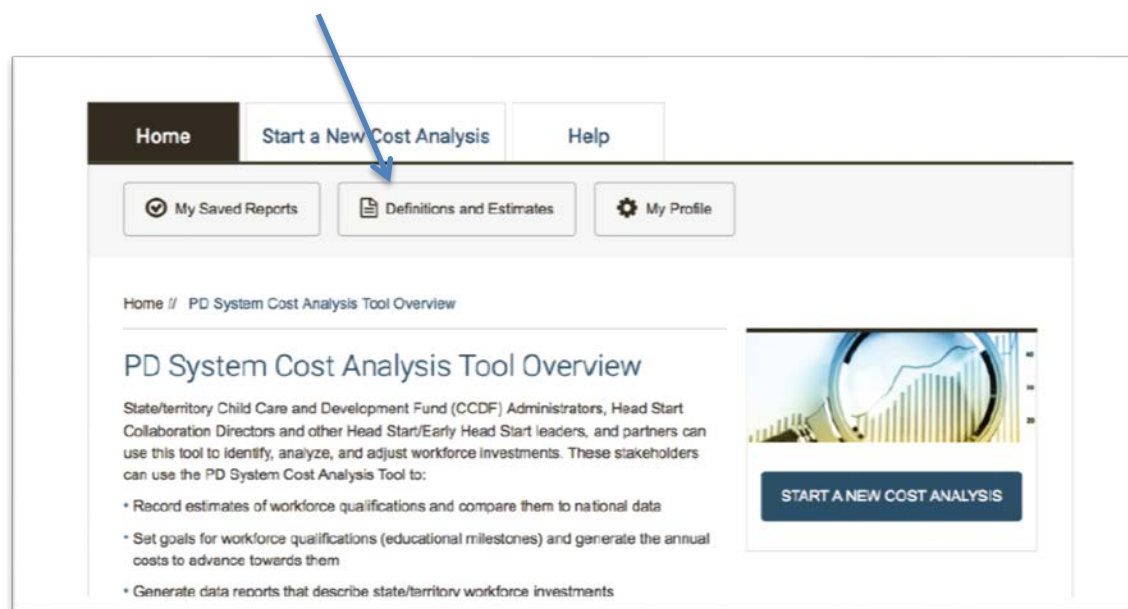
Home
Start a New Cost Analysis
Help

My Saved Reports
Definitions and Estimates
My Profile

Home // PD System Cost Analysis Tool Overview

PD System Cost Analysis Tool Overview

State/territory Child Care and Development Fund (CCDF) Administrators, Head Start Collaboration Directors and other Head Start/Early Head Start leaders, and partners can use this tool to identify, analyze, and adjust workforce investments. These stakeholders can use the PD System Cost Analysis Tool to:

• Record estimates of workforce qualifications and compare them to national data

• Set goals for workforce qualifications (educational milestones) and generate the annual costs to advance towards them

• Generate data reports that describe state/territory workforce investments

START A NEW COST ANALYSIS